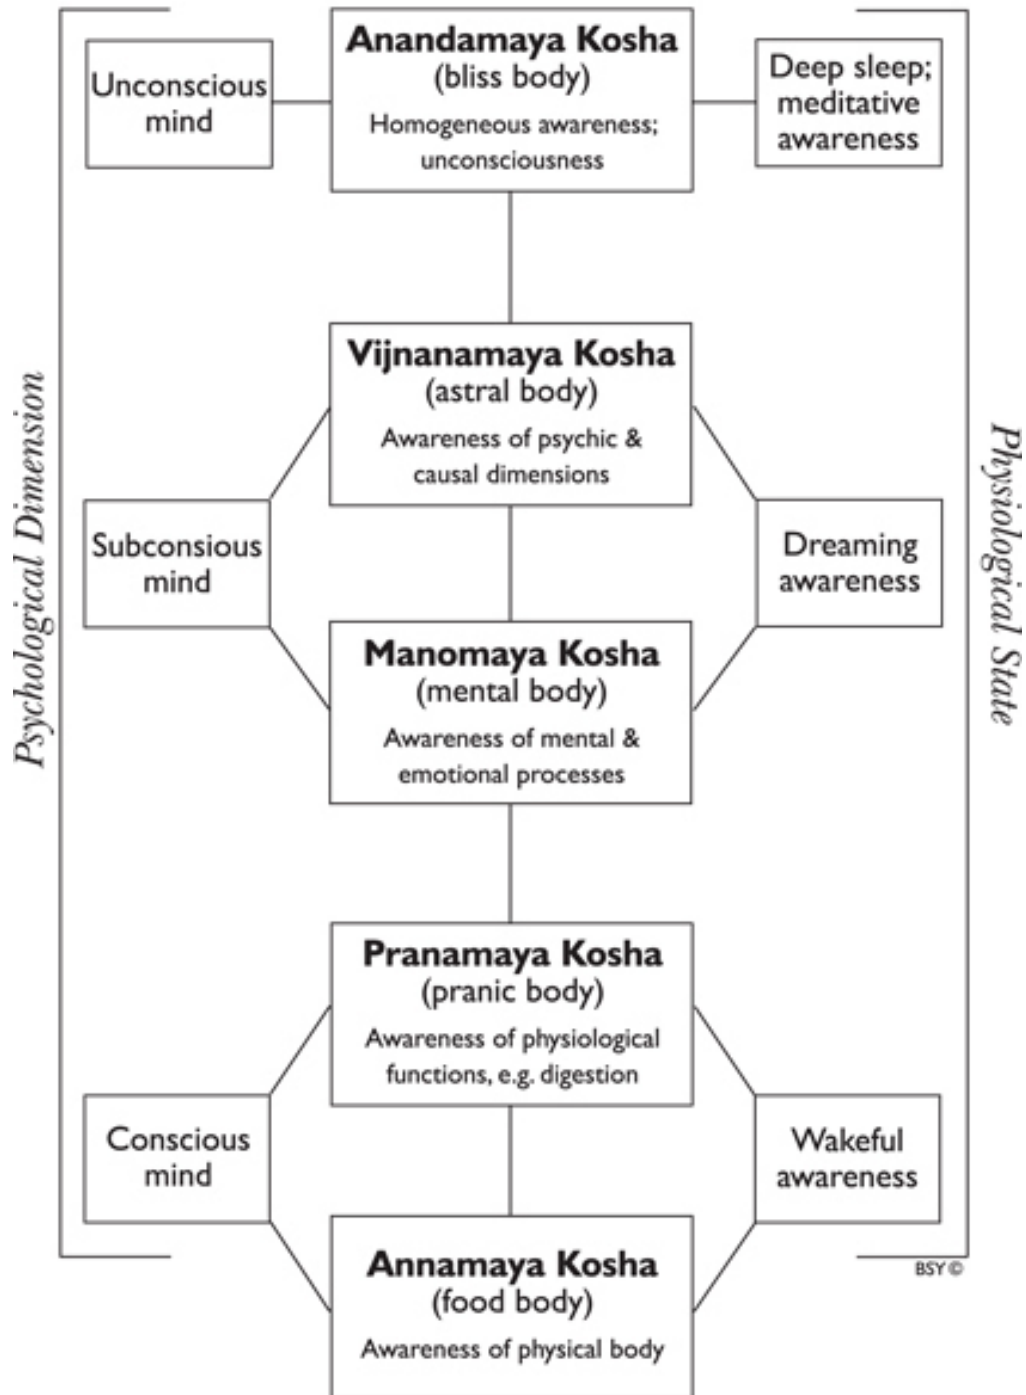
Psychological Dimension

Unconscious mind

Anandamaya Kosha
(bliss body)
Homogeneous awareness; unconsciousness

Deep sleep; meditative awareness

Vijnanamaya Kosha
(astral body)
Awareness of psychic & causal dimensions

Subconsious mind

Dreaming awareness

Manomaya Kosha
(mental body)
Awareness of mental & emotional processes

Pranamaya Kosha
(pranic body)
Awareness of physiological functions, e.g. digestion

Conscious mind

Wakeful awareness

Annamaya Kosha
(food body)
Awareness of physical body

Physiological State

BSY ©